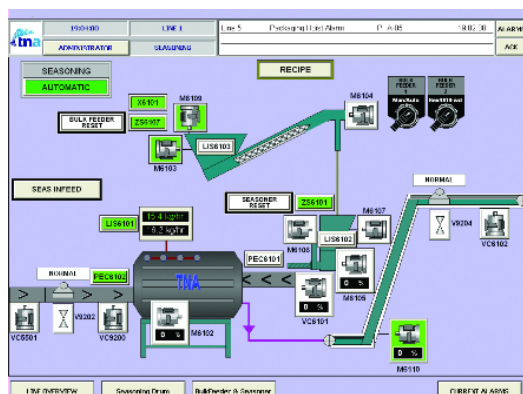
tna

1500400

LINE 1

ADMINISTRATOR

SEASONING

Line 5 Packaging H.Isst Alarm P A 05 18:02:38

ALARM

ACK

SEASONING

AUTOMATIC

RECIPE

X6101

M6109

BULK FEEDER RESET

ZS6107

M6104

BULK FEEDER 1

BULK FEEDER 2

LIS6103

M6103

SEAS INFEED

SEASONER RESET

ZS6101

NORMAL

M6107

LIS6101

15.4 kg/m

6.2 kg/hr

M6108

LIS6102

V9204

VC6102

PEC6101

NORMAL

PEC6102

TNA

0 %

M6105

VC6501

V9202

VC9200

0 %

M6102

VC6101

0 %

M6110

LINE OVERVIEW

Seasoning Drum

BulkFeeder & Seasoner

CURRENT ALARMS